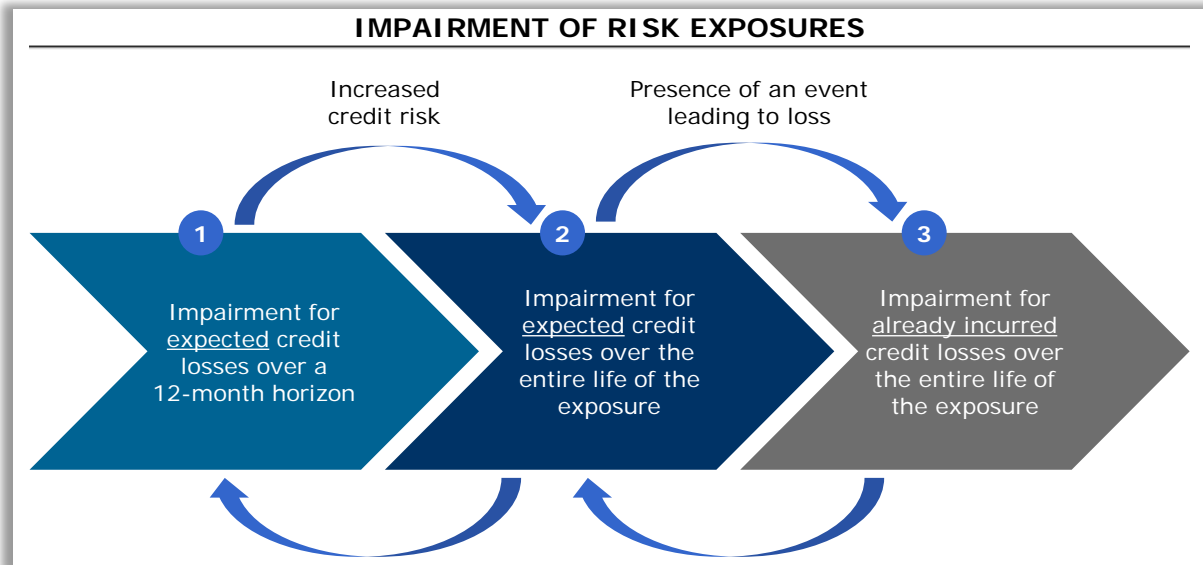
IMPAIRMENT OF RISK EXPOSURES

Increased credit risk

Presence of an event leading to loss

1

Impairment for expected credit losses over a 12-month horizon

2

Impairment for expected credit losses over the entire life of the exposure

3

Impairment for already incurred credit losses over the entire life of the exposure